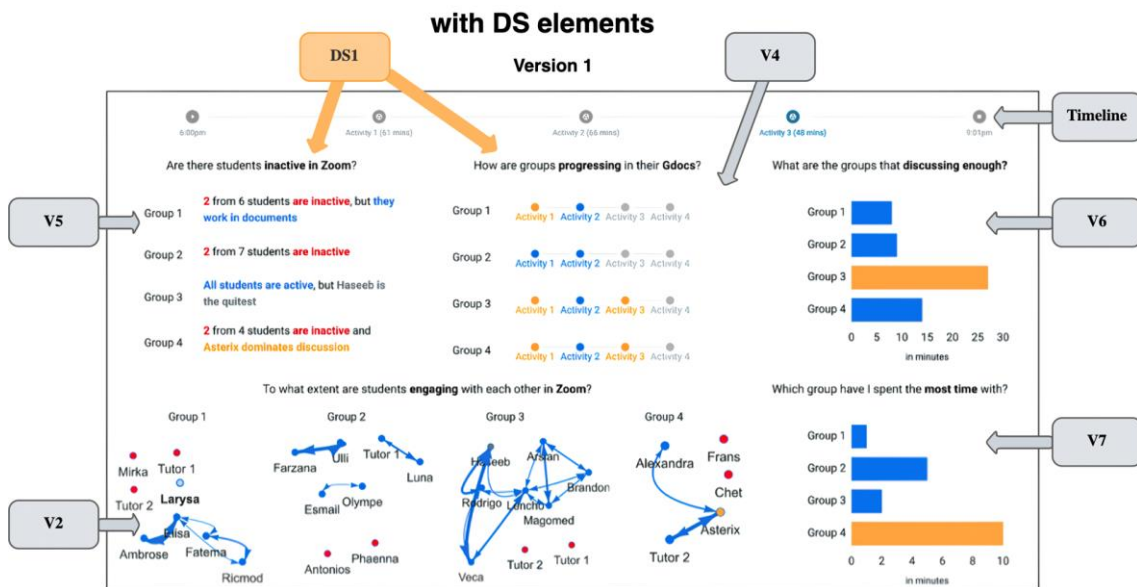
with DS elements

DS1

Version 1

V4

6:00pm

Activity 1 (61 mins)

Activity 2 (66 mins)

Activity 3 (48 mins)

9:01pm

Timeline

Are there students **inactive in Zoom**?

How are groups **progressing** in their **Gdocs**?

What are the groups that **discussing enough?**

V5

Group 1 2 from 6 students are inactive, but they work in documents

Group 2 2 from 7 students are inactive

Group 3 All students are active, but Haseeb is the quitest

Group 4 2 from 4 students are inactive and Asterix dominates discussion

Group 1 Activity 1 Activity 2 Activity 3 Activity 4

Group 2 Activity 1 Activity 2 Activity 3 Activity 4

Group 3 Activity 1 Activity 2 Activity 3 Activity 4

Group 4 Activity 1 Activity 2 Activity 3 Activity 4

Group 1

Group 2

Group 3

Group 4

0 5 10 15 20 25 30

in minutes

V6

To what extent are students **engaging** with each other in **Zoom**?

Which group have I spent the **most time** with?

Group 1

Group 2

Group 3

Group 4

Mirka Tutor 1

Tutor 2

Larysa

Elisa

Ambrose Fatema

Ricmod

Farzana Ulli

Tutor 1

Luna

Esmail Olympe

Antonios Phaenna

Haseeb Arsan

Brandon

Rodrigo Lancho

Magomed

Veca Tutor 2 Tutor 1

Alexandra Frans

Chet

Asterix

Tutor 2

V2

Group 1

Group 2

Group 3

Group 4

0 2 4 6 8 10

in minutes

V7